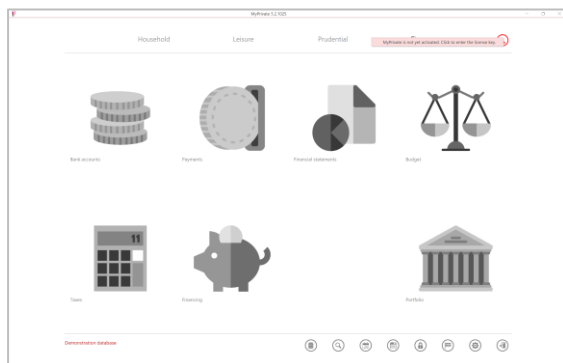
MyPrivate 5.2.1021

Household
Leisure
Prudential

MyPrivate is not yet activated. Click to enter the license key.

11

Bank accounts
Payments
Financial statements
Budget

Taxes
Financing
Portfolio

Demonstration database